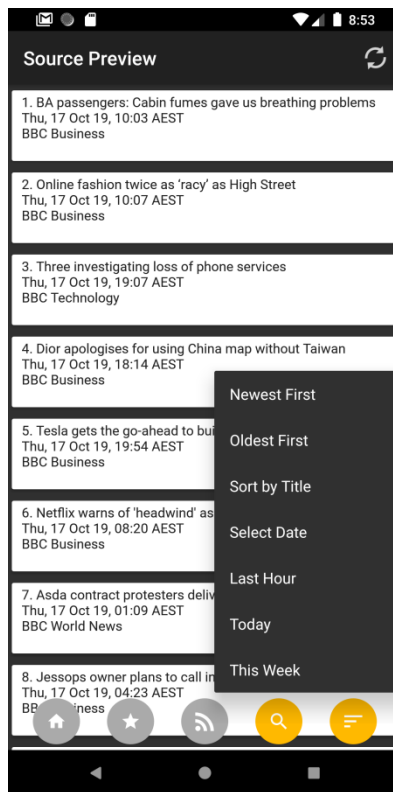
8:53

Source Preview

1. BA passengers: Cabin fumes gave us breathing problems
Thu, 17 Oct 19, 10:03 AEST
BBC Business

2. Online fashion twice as 'racy' as High Street
Thu, 17 Oct 19, 10:07 AEST
BBC Business

3. Three investigating loss of phone services
Thu, 17 Oct 19, 19:07 AEST
BBC Technology

4. Dior apologises for using China map without Taiwan
Thu, 17 Oct 19, 18:14 AEST
BBC Business

5. Tesla gets the go-ahead to bui
Thu, 17 Oct 19, 19:54 AEST
BBC Business

6. Netflix warns of 'headwind' as
Thu, 17 Oct 19, 08:20 AEST
BBC Business

7. Asda contract protesters deliv
Thu, 17 Oct 19, 01:09 AEST
BBC World News

8. Jessops owner plans to call in
Thu, 17 Oct 19, 04:23 AEST
BB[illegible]siness

Newest First
Oldest First
Sort by Title
Select Date
Last Hour
Today
This Week